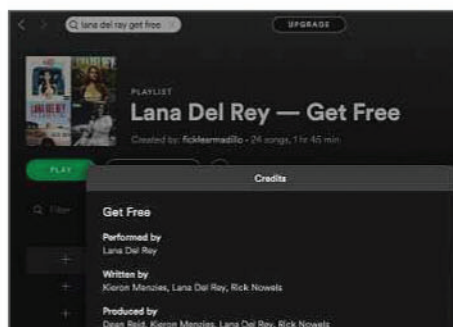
lana del ray get free

UPGRADE

PLAYLIST

Lana Del Rey — Get Free

Created by: ficklearmadillo · 24 songs, 1 hr 45 min

PLAY

Filter

Credits

Get Free

Performed by
Lana Del Rey

Written by
Kieron Menzies, Lana Del Rey, Rick Nowels

Produced by
Dean Reid, Kieron Menzies, Lana Del Rey, Rick Nowels